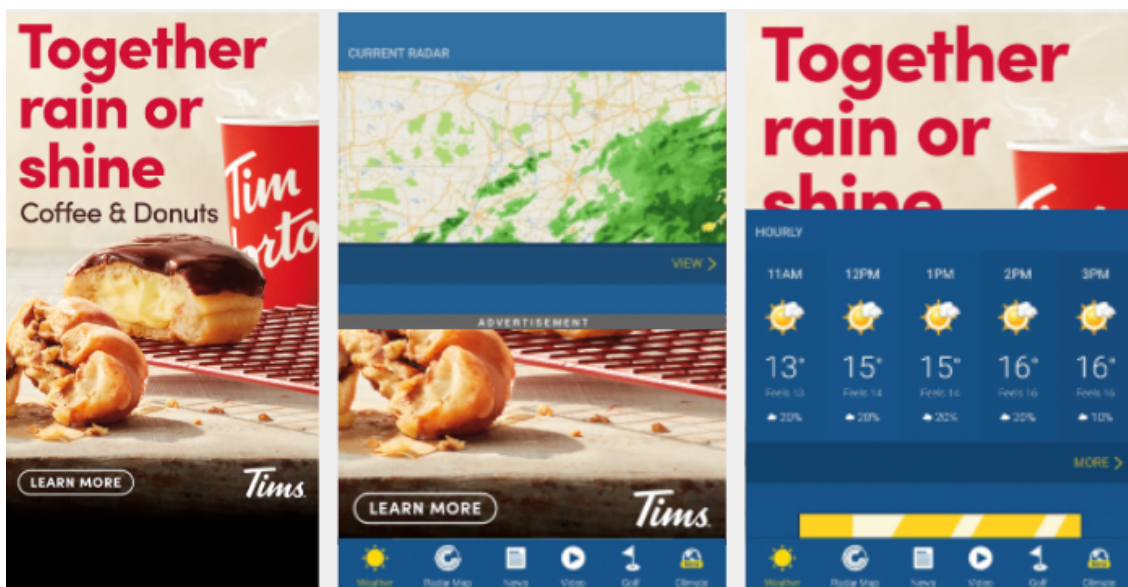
Together rain or shine
Coffee & Donuts
Tim Horto
LEARN MORE
Tims

CURRENT RADAR
VIEW >
ADVERTISEMENT
LEARN MORE
Tims
Weather Radar Map News Video Golf Climate

Together rain or shine
HOURLY

| 11AM | 12PM | 1PM | 2PM | 3PM |
|---|---|---|---|---|
| 13° | 15° | 15° | 16° | 16° |
| Feels 13 | Feels 14 | Feels 14 | Feels 16 | Feels 16 |
| 20% | 20% | 20% | 20% | 10% |

MORE >
Weather Radar Map News Video Golf Climate